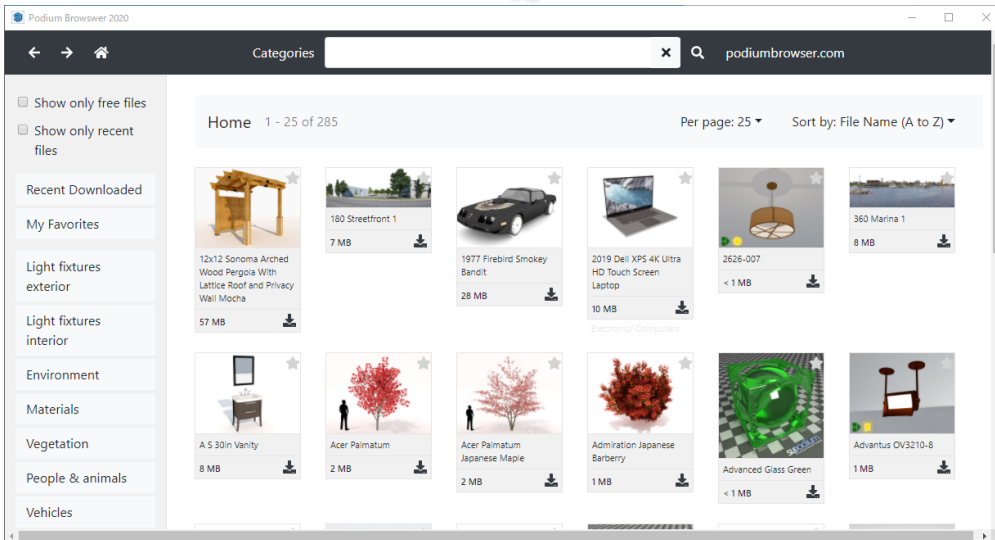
Podium Browser 2020

Categories

podiumbrowser.com

Show only free files

Show only recent files

Recent Downloaded

My Favorites

Light fixtures exterior

Light fixtures interior

Environment

Materials

Vegetation

People & animals

Vehicles

Home 1 - 25 of 285

Per page: 25

Sort by: File Name (A to Z)

12x12 Sonoma Arched Wood Pergola With Lattice Roof and Privacy Wall Mocha
57 MB

180 Streetfront 1
7 MB

1977 Firebird Smokey Bandit
28 MB

2019 Dell XPS 4K Ultra HD Touch Screen Laptop
10 MB
Electronic/ Computers

2626-007
< 1 MB

360 Marina 1
8 MB

A S 30in Vanity
8 MB

Acer Palmatum
2 MB

Acer Palmatum Japanese Maple
2 MB

Admiration Japanese Barberry
1 MB

Advanced Glass Green
< 1 MB

Advantus OV3210-8
1 MB